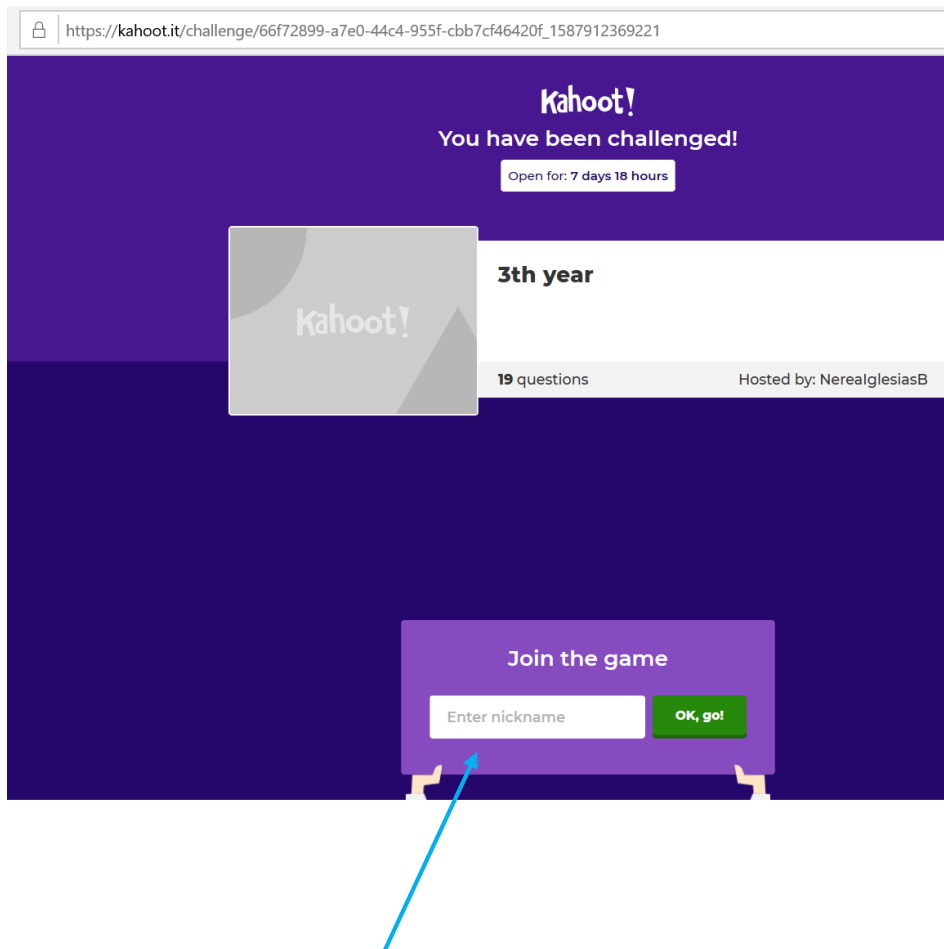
https://kahoot.it/challenge/66f72899-a7e0-44c4-955f-cbb7cf46420f_1587912369221

Kahoot!

You have been challenged!

Open for: 7 days 18 hours

Kahoot!

3th year

19 questions

Hosted by: NereaIglesiasB

Join the game

Enter nickname

OK, go!